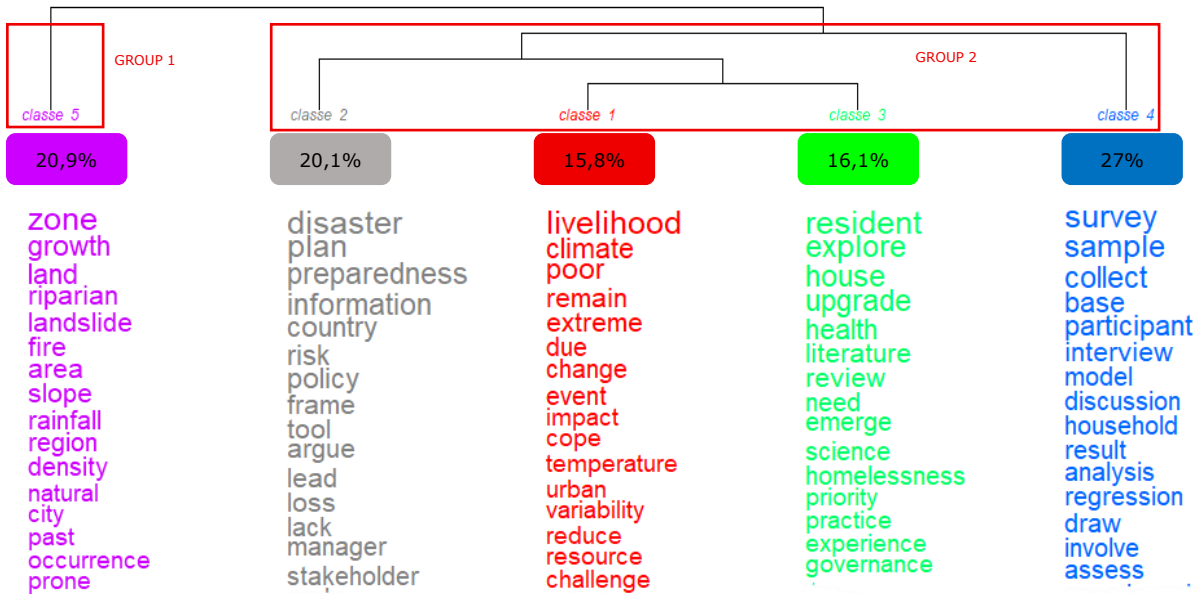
GROUP 1

GROUP 2

classe 5

classe 2

classe 1

classe 3

classe 4

20,9%

20,1%

15,8%

16,1%

27%

zone
growth
land
riparian
landslide
fire
area
slope
rainfall
region
density
natural
city
past
occurrence
prone

disaster
plan
preparedness
information
country
risk
policy
frame
tool
argue
lead
loss
lack
manager
stakeholder

livelihood
climate
poor
remain
extreme
due
change
event
impact
cope
temperature
urban
variability
reduce
resource
challenge

resident
explore
house
upgrade
health
literature
review
need
emerge
science
homelessness
priority
practice
experience
governance

survey
sample
collect
base
participant
interview
model
discussion
household
result
analysis
regression
draw
involve
assess